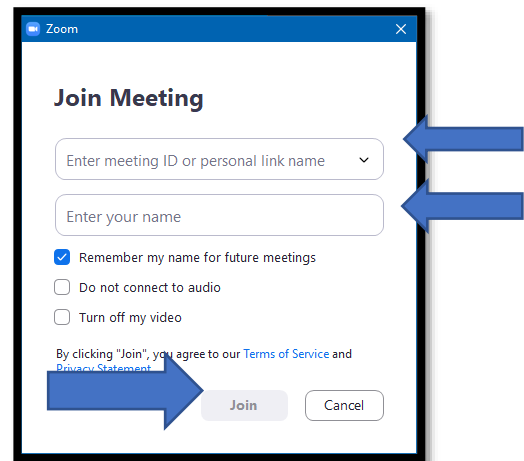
Zoom

Join Meeting

Enter meeting ID or personal link name

Enter your name

Remember my name for future meetings

Do not connect to audio

Turn off my video

By clicking "Join", you agree to our Terms of Service and Privacy Statement

Join

Cancel